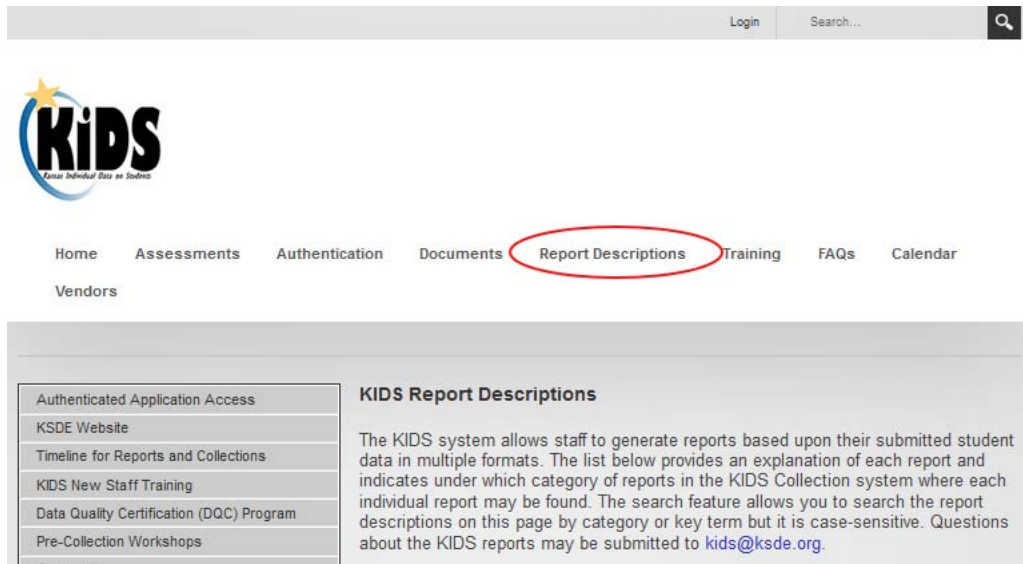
Login Search...

KIDS
Kansas Individual Data on Students

Home Assessments Authentication Documents Report Descriptions Training FAQs Calendar Vendors

Authenticated Application Access
KSDE Website
Timeline for Reports and Collections
KIDS New Staff Training
Data Quality Certification (DQC) Program
Pre-Collection Workshops

KIDS Report Descriptions

The KIDS system allows staff to generate reports based upon their submitted student data in multiple formats. The list below provides an explanation of each report and indicates under which category of reports in the KIDS Collection system where each individual report may be found. The search feature allows you to search the report descriptions on this page by category or key term but it is case-sensitive. Questions about the KIDS reports may be submitted to kids@ksde.org.